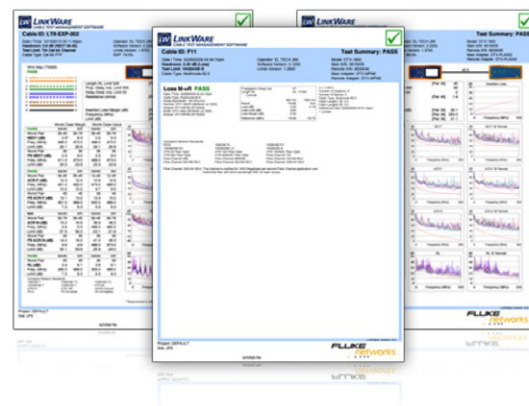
LINKWARE
CABLE TEST MANAGEMENT SOFTWARE

Cable ID: LTS-EXP-002

LINKWARE
CABLE TEST MANAGEMENT SOFTWARE

Cable ID: F11

Test Summary: PASS

Loss Margin PASS

Test Summary: PASS

FLUKE networks

FLUKE networks

Project: DEFAULT

Project: DEFAULT